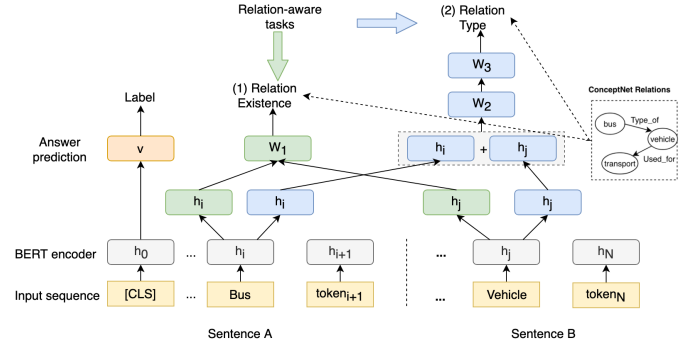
Relation-aware tasks

(2) Relation Type

$W_3$

$W_2$

ConceptNet Relations

bus

Type_of

vehicle

transport

Used_for

Label

(1) Relation Existence

Answer prediction

v

$W_1$

$h_i$

+

$h_j$

$h_i$

$h_i$

$h_j$

$h_j$

BERT encoder

$h_0$

...

$h_i$

$h_{i+1}$

...

$h_j$

$h_N$

Input sequence

[CLS]

...

Bus

$token_{i+1}$

...

Vehicle

$token_N$

Sentence A

Sentence B